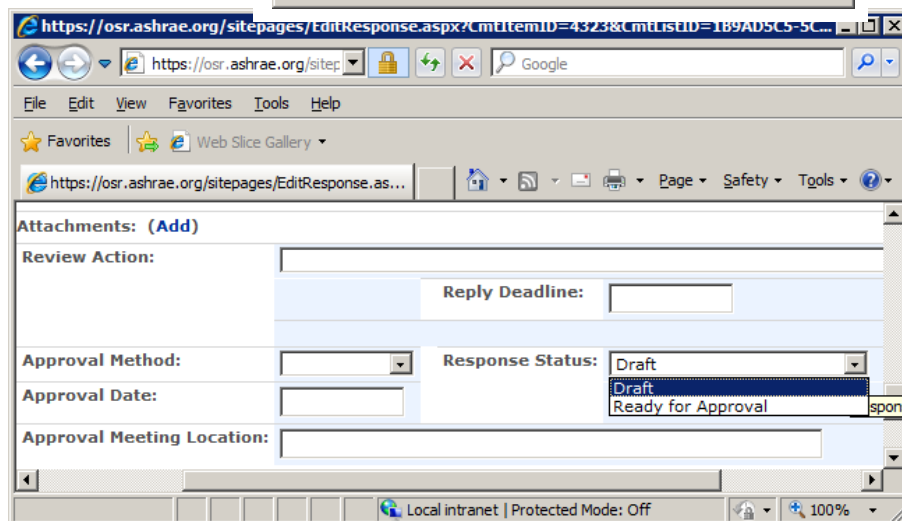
https://osr.ashrae.org/sitepages/EditResponse.aspx?CmtItemID=4323&CmtListID=189AD5C5-5C...

https://osr.ashrae.org/sitep

Google

File Edit View Favorites Tools Help

Favorites Web Slice Gallery

https://osr.ashrae.org/sitepages/EditResponse.as...

Page Safety Tools

Attachments: (Add)

Review Action:

Reply Deadline:

Approval Method:

Response Status: Draft

Draft

Ready for Approval

Approval Date:

Approval Meeting Location:

Local intranet | Protected Mode: Off

100%